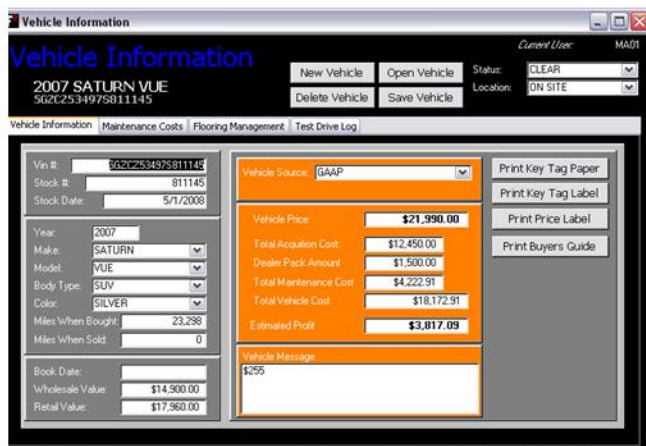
Vehicle Information

Vehicle Information

Current User: MA01

2007 SATURN VUE
5GZCZ53497S811145

New Vehicle
Open Vehicle
Delete Vehicle
Save Vehicle

Status: CLEAR
Location: ON SITE

Vehicle Information | Maintenance Costs | Flooring Management | Test Drive Log

Vin #: 5GZCZ53497S811145
Stock #: 811145
Stock Date: 5/1/2008

Year: 2007
Make: SATURN
Model: VUE
Body Type: SUV
Color: SILVER
Miles When Bought: 23,298
Miles When Sold: 0

Book Date:
Wholesale Value: $14,900.00
Retail Value: $17,960.00

Vehicle Source: GAAP

Vehicle Price $21,990.00
Total Acquition Cost: $12,450.00
Dealer Pack Amount $1,500.00
Total Maintenance Cost $4,222.91
Total Vehicle Cost $18,172.91
Estimated Profit $3,817.09

Vehicle Message
$255

Print Key Tag Paper
Print Key Tag Label
Print Price Label
Print Buyers Guide